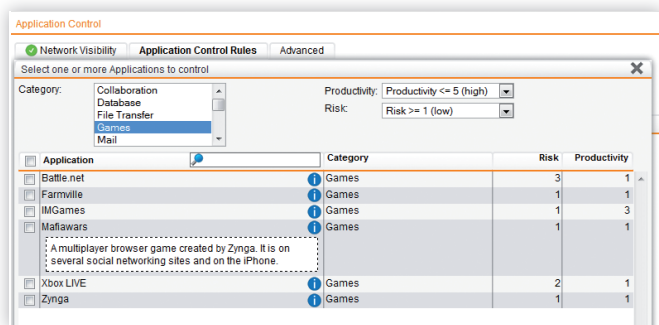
Application Control

Network Visibility | Application Control Rules | Advanced

Select one or more Applications to control

Category:
Collaboration
Database
File Transfer
Games
Mail

Productivity: Productivity <= 5 (high)
Risk: Risk >= 1 (low)

| Application | Category | Risk | Productivity |
|---|---|---|---|
| Battle.net | Games | 3 | 1 |
| Farmville | Games | 1 | 1 |
| IMGames | Games | 1 | 3 |
| Mafiawars<br>A multiplayer browser game created by Zynga. It is on several social networking sites and on the iPhone. | Games | 1 | 1 |
| Xbox LIVE | Games | 2 | 1 |
| Zynga | Games | 1 | 1 |